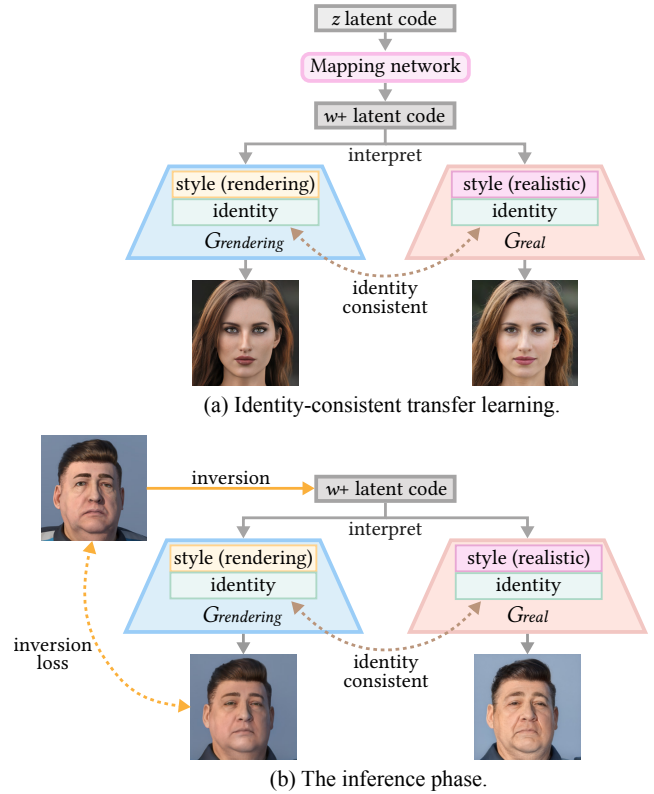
$z$ latent code

Mapping network

$w+$ latent code

interpret

style (rendering)

identity

$G_{rendering}$

style (realistic)

identity

$G_{real}$

identity consistent

(a) Identity-consistent transfer learning.

inversion

$w+$ latent code

interpret

style (rendering)

identity

$G_{rendering}$

style (realistic)

identity

$G_{real}$

inversion loss

identity consistent

(b) The inference phase.